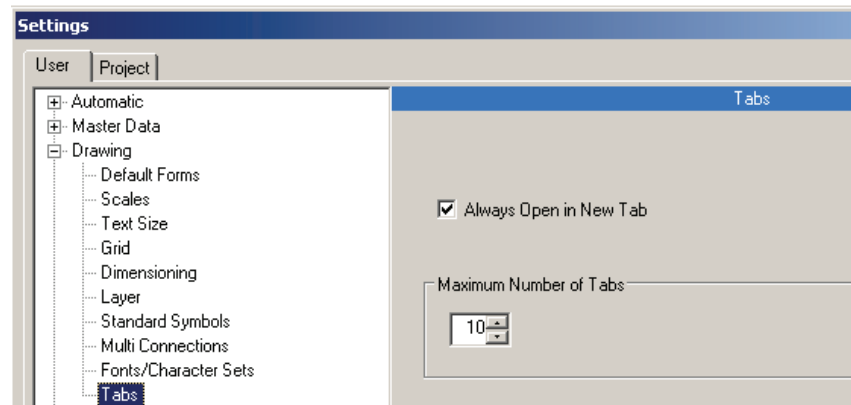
Settings

User | Project

Automatic
Master Data
Drawing
Default Forms
Scales
Text Size
Grid
Dimensioning
Layer
Standard Symbols
Multi Connections
Fonts/Character Sets
Tabs

Tabs

Always Open in New Tab

Maximum Number of Tabs

10